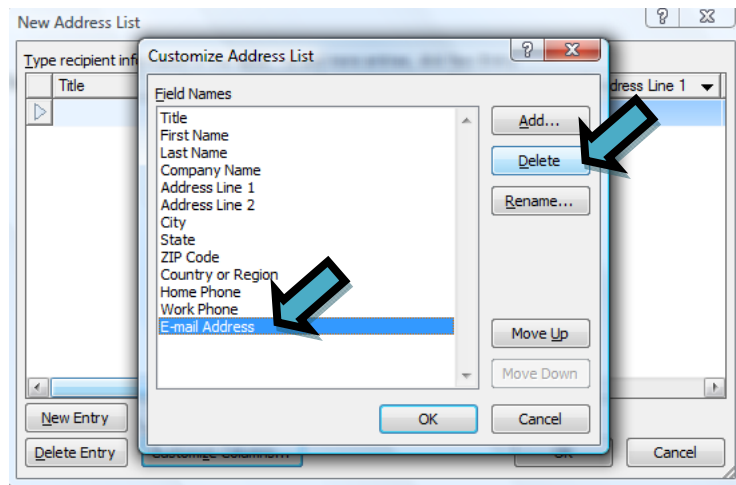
New Address List

Type recipient inf

Title

dress Line 1

New Entry

Delete Entry

Cancel

Customize Address List

Field Names

Title
First Name
Last Name
Company Name
Address Line 1
Address Line 2
City
State
ZIP Code
Country or Region
Home Phone
Work Phone
E-mail Address

Add...

Delete

Rename...

Move Up

Move Down

OK

Cancel